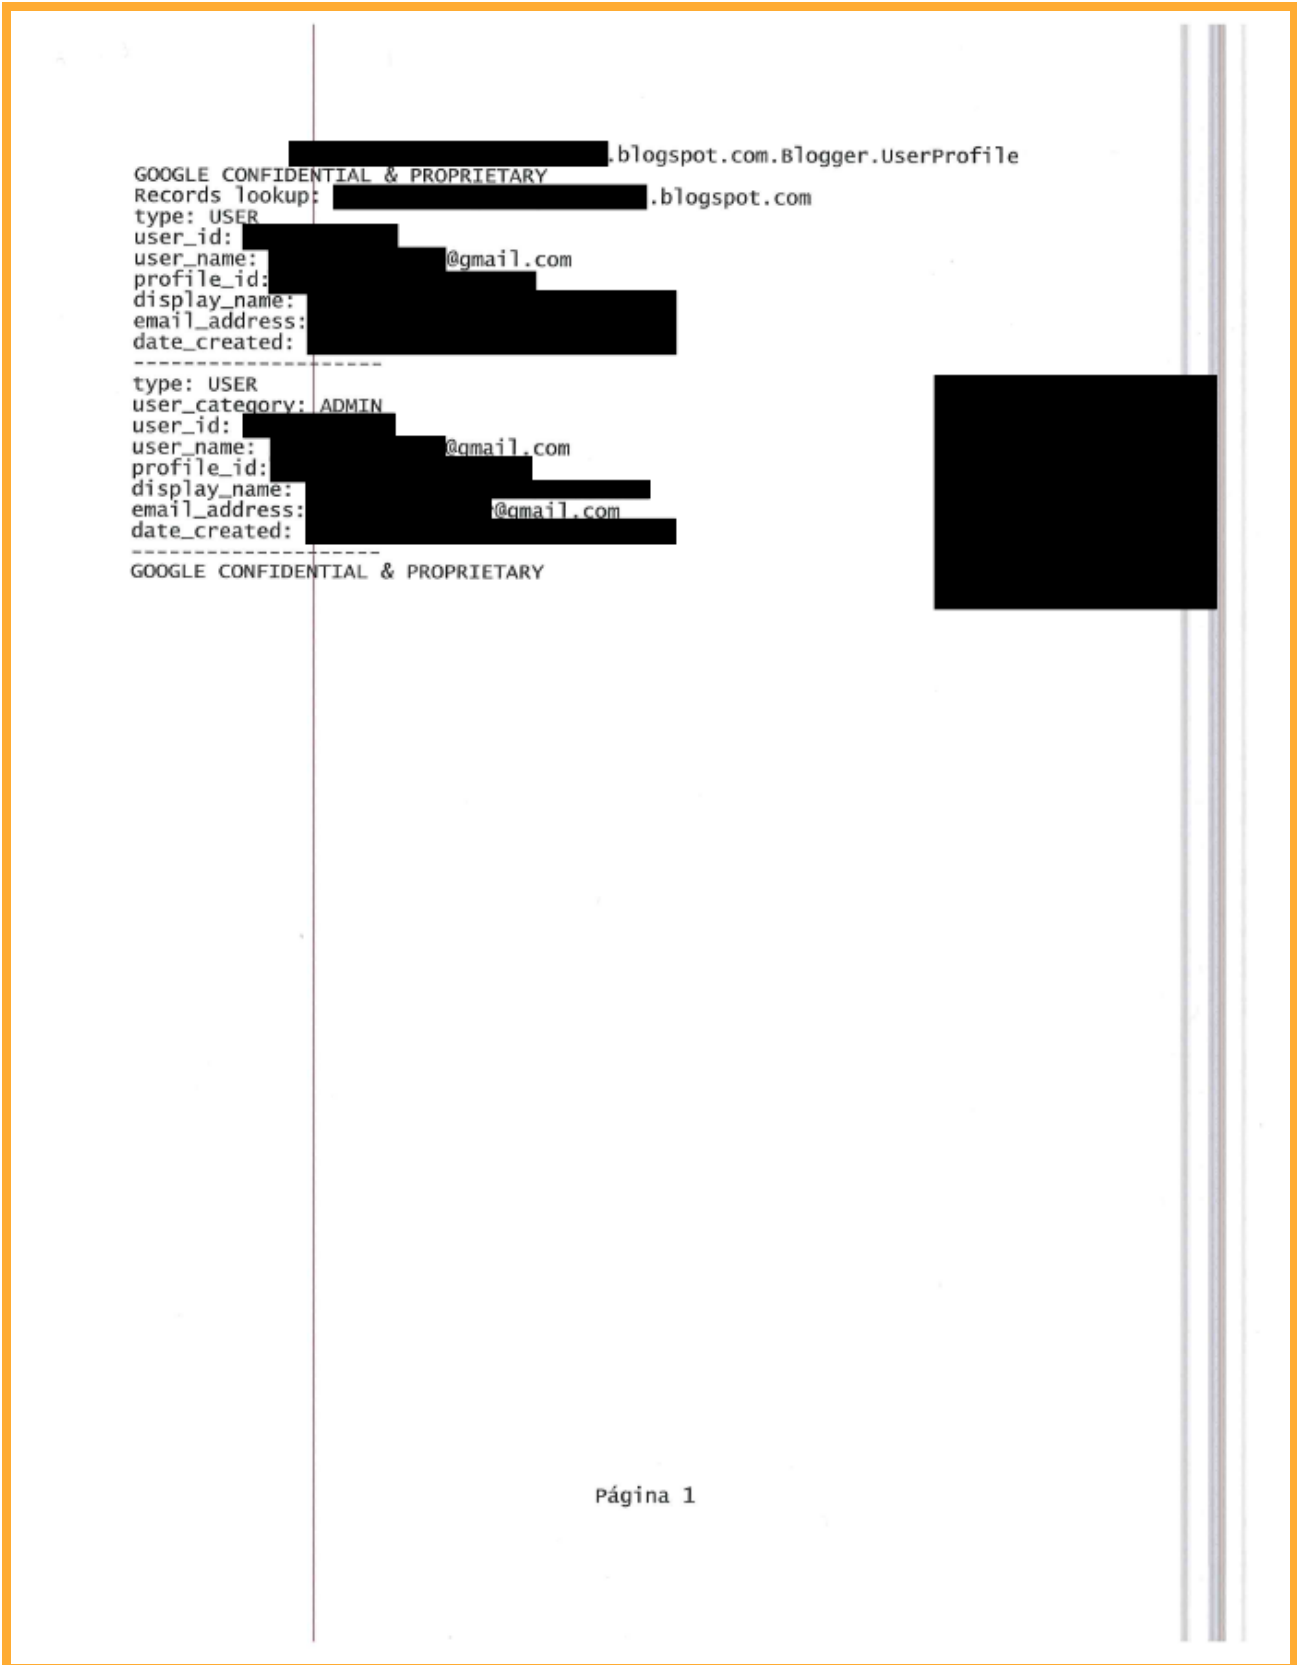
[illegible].blogspot.com.Blogger.UserProfile
GOOGLE CONFIDENTIAL & PROPRIETARY
Records lookup: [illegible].blogspot.com
type: USER
user_id: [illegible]
user_name: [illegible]@gmail.com
profile_id: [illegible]
display_name: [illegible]
email_address: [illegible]
date_created: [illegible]
--------------------
type: USER
user_category: ADMIN
user_id: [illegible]
user_name: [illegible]@gmail.com
profile_id: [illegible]
display_name: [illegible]
email_address: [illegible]@gmail.com
date_created: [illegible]
--------------------
GOOGLE CONFIDENTIAL & PROPRIETARY

Página 1